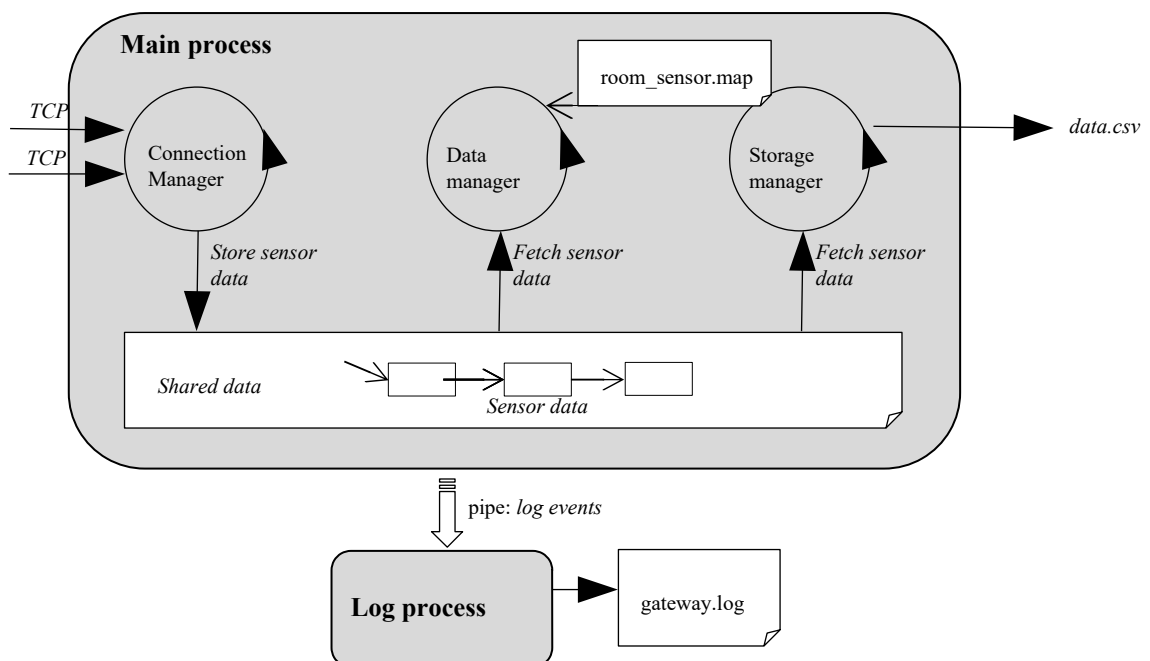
Main process

room_sensor.map

TCP

TCP

Connection Manager

Data manager

Storage manager

data.csv

Store sensor data

Fetch sensor data

Fetch sensor data

Shared data

Sensor data

pipe: log events

Log process

gateway.log